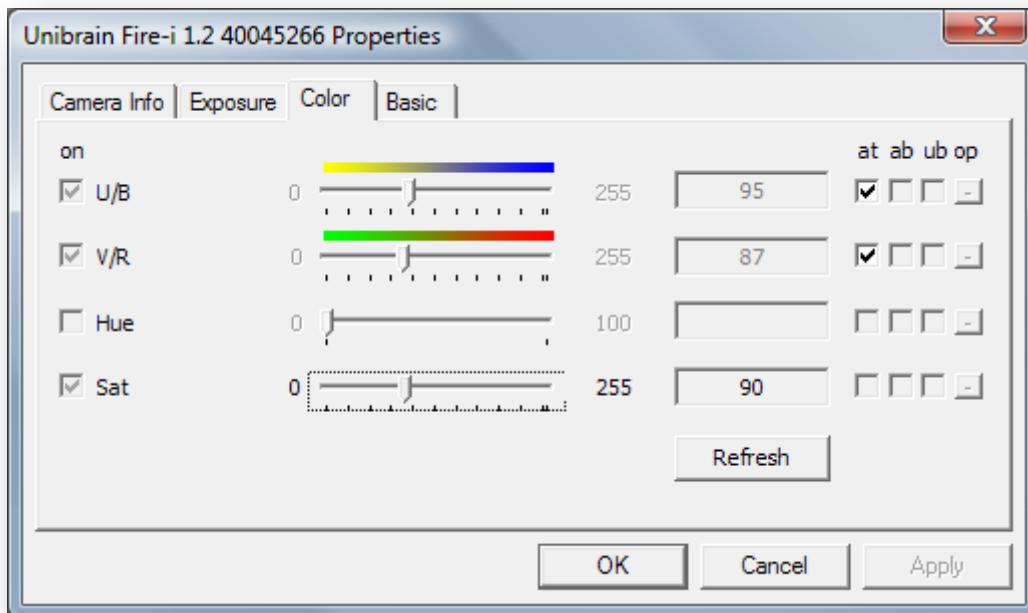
Unibrain Fire-i 1.2 40045266 Properties

Camera Info | Exposure | Color | Basic

on

| on | | min | max | value | at | ab | ub | op |
|---|---|---|---|---|---|---|---|---|
| U/B | | 0 | 255 | 95 | | | | - |
| V/R | | 0 | 255 | 87 | | | | - |
| Hue | | 0 | 100 | | | | | - |
| Sat | | 0 | 255 | 90 | | | | - |

Refresh

OK Cancel Apply